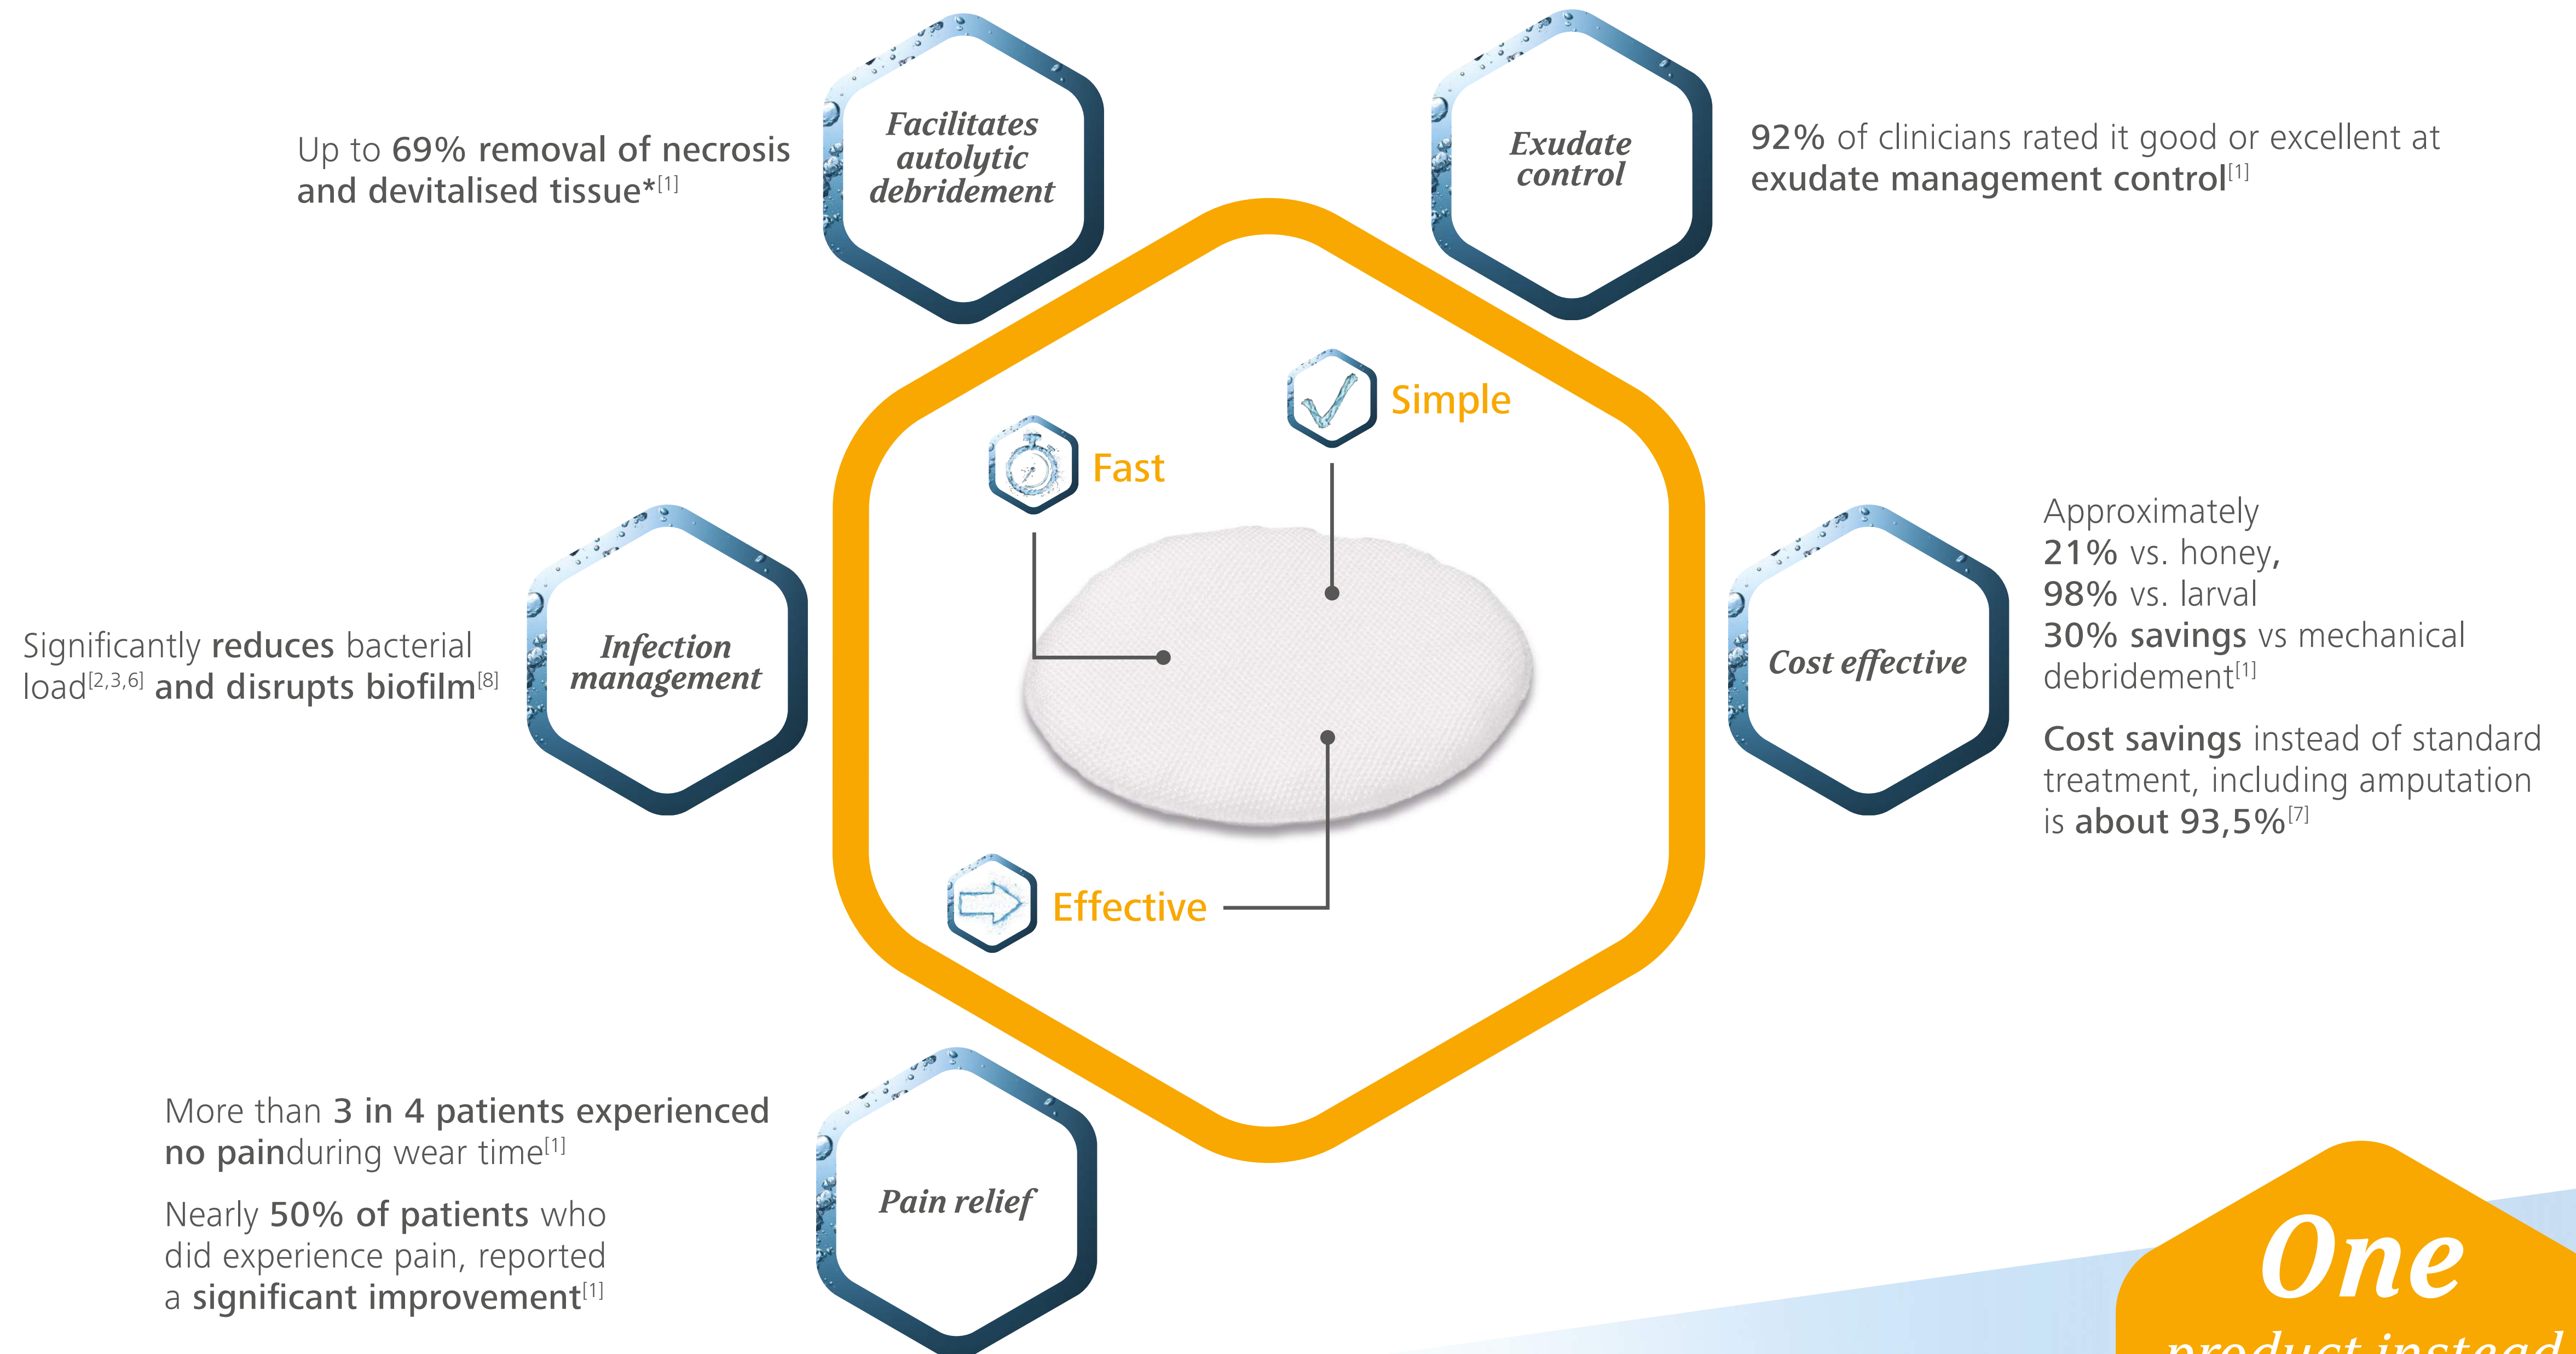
Up to 69% removal of necrosis and devitalised tissue*$^{[1]}$

Facilitates autolytic debridement

Exudate control

92% of clinicians rated it good or excellent at exudate management control$^{[1]}$

Simple

Fast

Significantly reduces bacterial load$^{[2,3,6]}$ and disrupts biofilm$^{[8]}$

Infection management

Cost effective

Approximately
21% vs. honey,
98% vs. larval
30% savings vs mechanical debridement$^{[1]}$

Cost savings instead of standard treatment, including amputation is about 93,5%$^{[7]}$

Effective

More than 3 in 4 patients experienced no painduring wear time$^{[1]}$

Nearly 50% of patients who did experience pain, reported a significant improvement$^{[1]}$

Pain relief

One

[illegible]